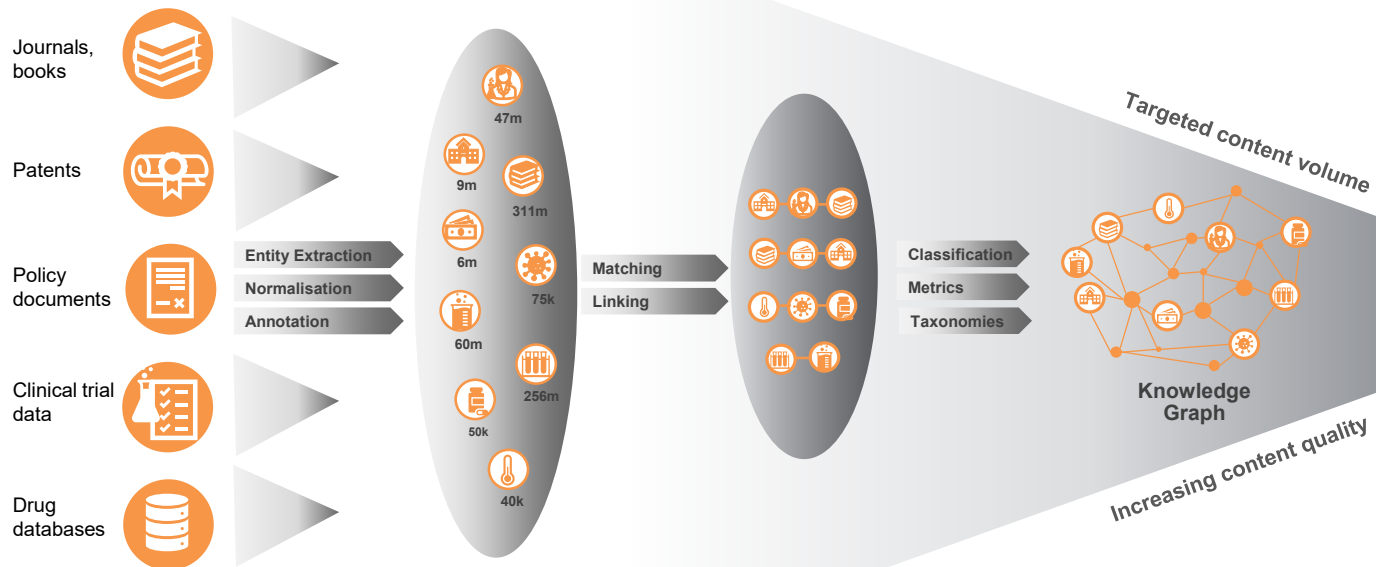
Journals, books

Patents

Policy documents

Clinical trial data

Drug databases

Entity Extraction

Normalisation

Annotation

47m

9m

311m

6m

75k

60m

256m

50k

40k

Matching

Linking

Classification

Metrics

Taxonomies

Targeted content volume

Knowledge Graph

Increasing content quality